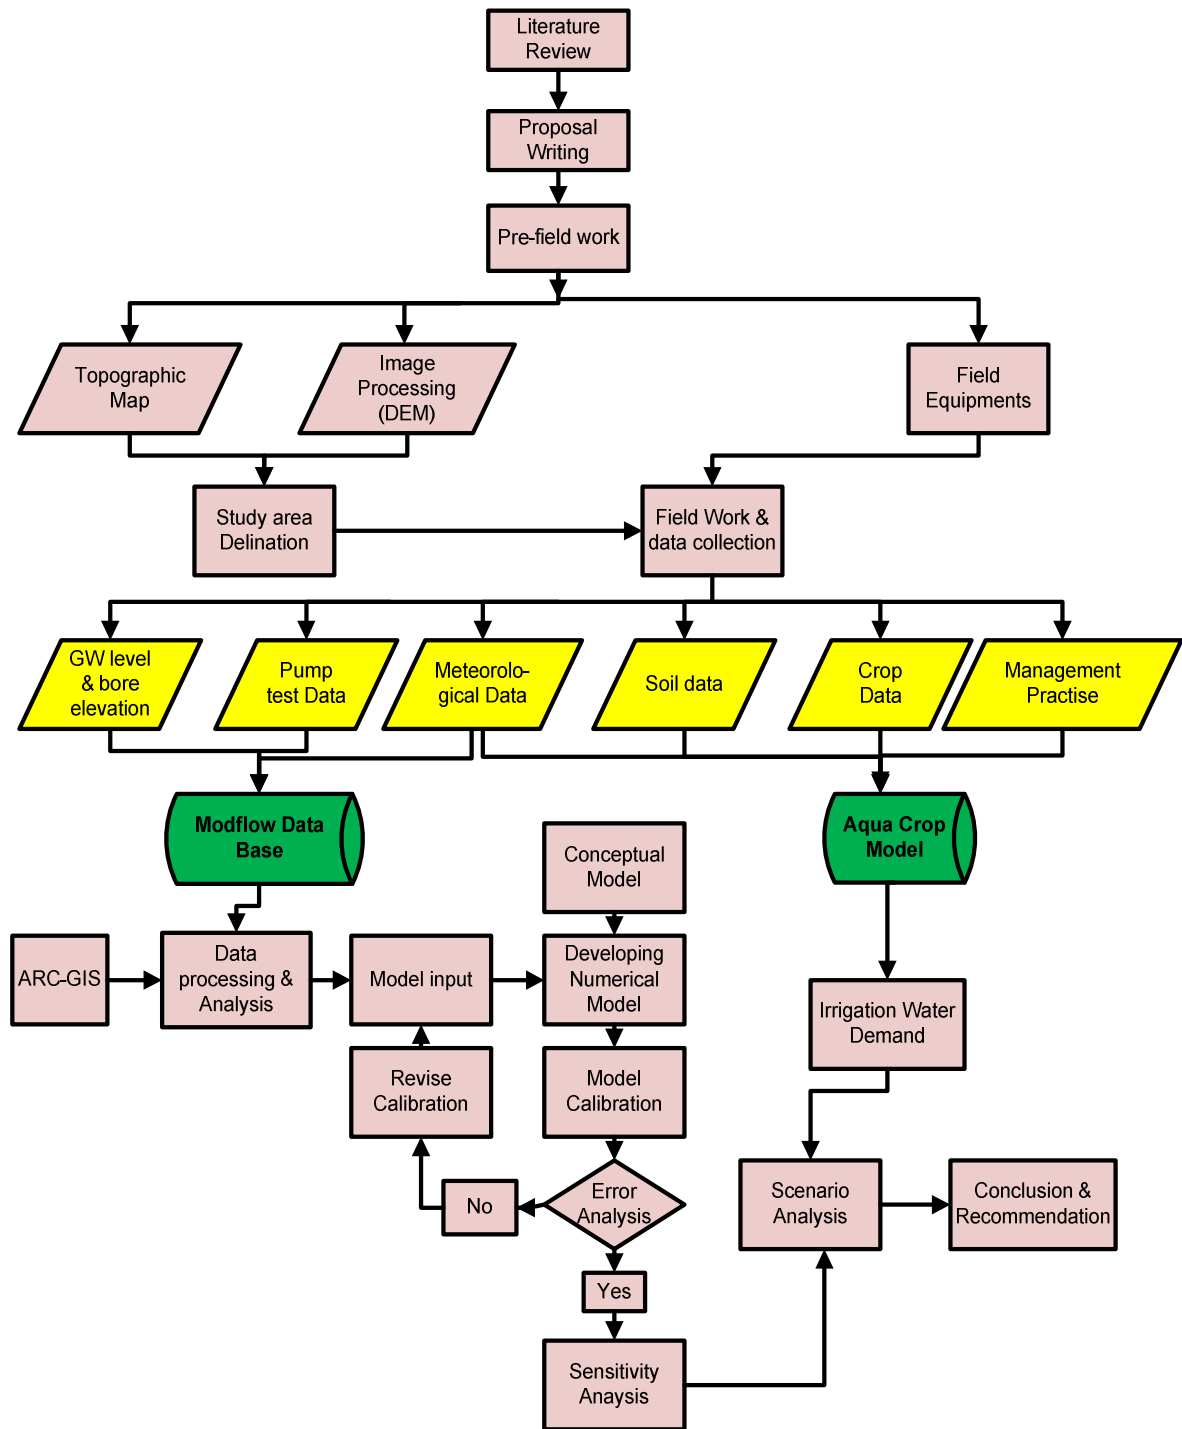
Literature Review

Proposal Writing

Pre-field work

Topographic Map

Image Processing (DEM)

Field Equipments

Study area Delination

Field Work & data collection

GW level & bore elevation

Pump test Data

Meteorolo-gical Data

Soil data

Crop Data

Management Practise

Modflow Data Base

Aqua Crop Model

Conceptual Model

ARC-GIS

Data processing & Analysis

Model input

Developing Numerical Model

Irrigation Water Demand

Revise Calibration

Model Calibration

No

Error Analysis

Scenario Analysis

Conclusion & Recommendation

Yes

Sensitivity Anaysis